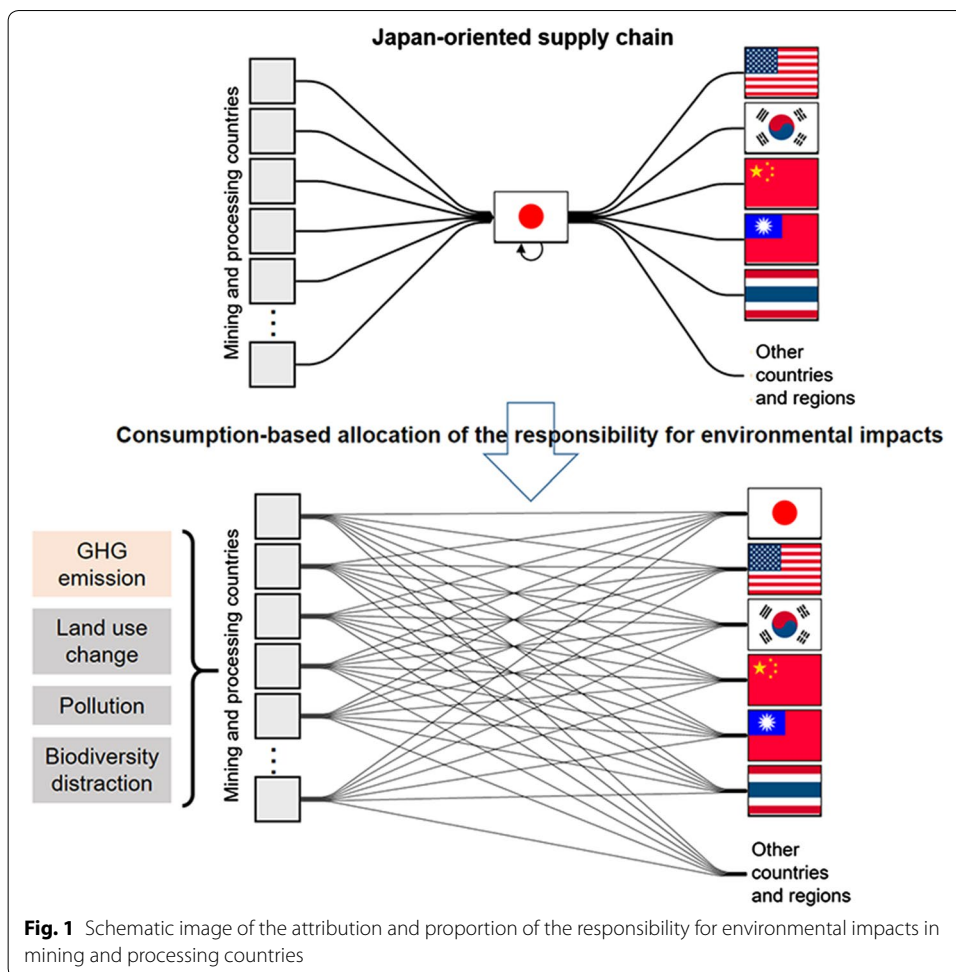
Japan-oriented supply chain

Mining and processing countries

...

Other countries and regions

Consumption-based allocation of the responsibility for environmental impacts

GHG emission

Land use change

Pollution

Biodiversity distraction

Mining and processing countries

...

Other countries and regions

**Fig. 1** Schematic image of the attribution and proportion of the responsibility for environmental impacts in mining and processing countries